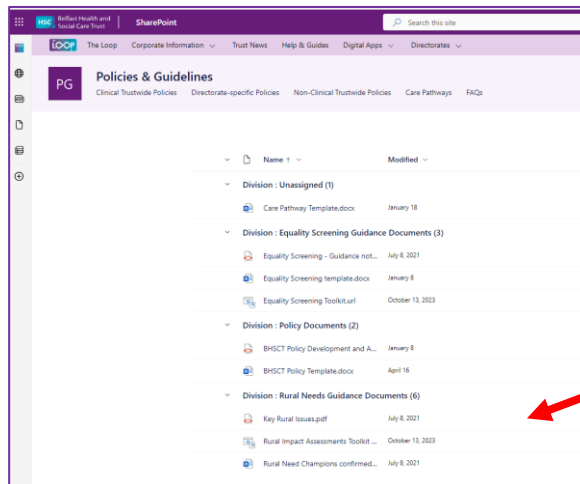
HSC Belfast Health and Social Care Trust | SharePoint

Search this site

LOOP The Loop Corporate Information Trust News Help & Guides Digital Apps Directorates

PG

Policies & Guidelines

Clinical Trustwide Policies Directorate-specific Policies Non-Clinical Trustwide Policies Care Pathways FAQs

| Name ↑ | Modified |
|---|---|
| **Division : Unassigned (1)** | |
| Care Pathway Template.docx | January 18 |
| **Division : Equality Screening Guidance Documents (3)** | |
| Equality Screening - Guidance not... | July 8, 2021 |
| Equality Screening template.docx | January 8 |
| Equality Screening Toolkit.url | October 13, 2023 |
| **Division : Policy Documents (2)** | |
| BHSCT Policy Development and A... | January 8 |
| BHSCT Policy Template.docx | April 16 |
| **Division : Rural Needs Guidance Documents (6)** | |
| Key Rural Issues.pdf | July 8, 2021 |
| Rural Impact Assessments Toolkit ... | October 13, 2023 |
| Rural Need Champions confirmed... | July 8, 2021 |